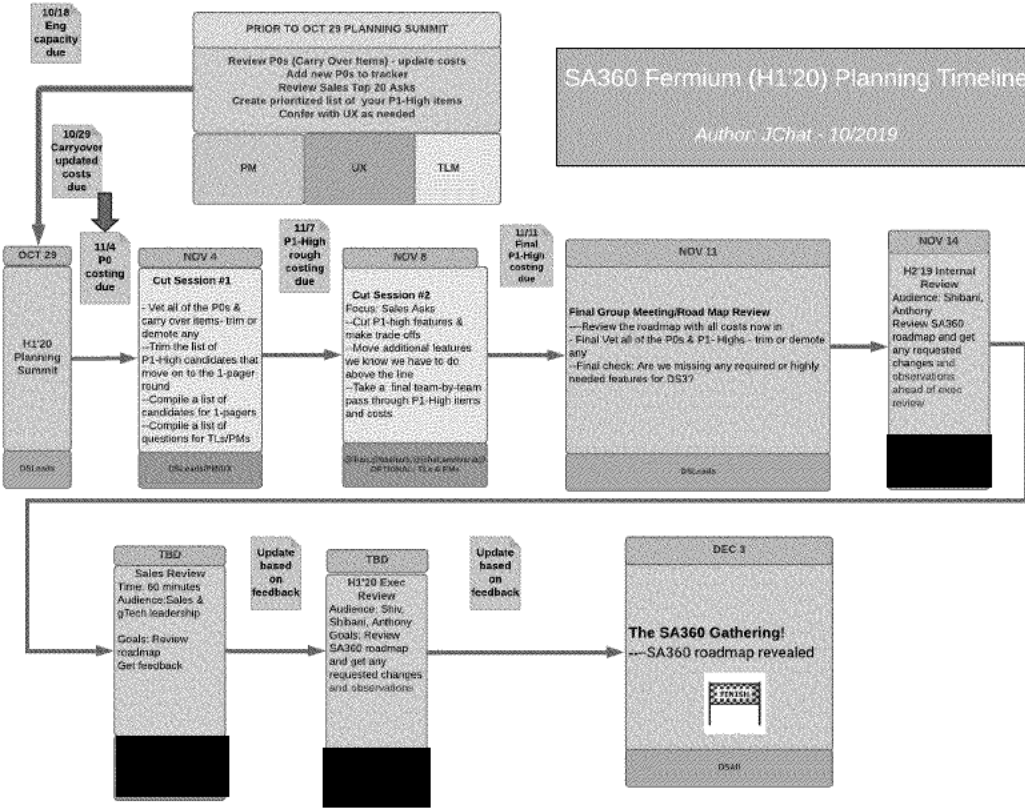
10/18
Eng capacity due

PRIOR TO OCT 29 PLANNING SUMMIT

Review P0s (Carry Over Items) - update costs
Add new P0s to tracker
Review Sales Top 20 Asks
Create prioritized list of your P1-High items
Confer with UX as needed

| PM | UX | TLM |
|---|---|---|

SA360 Fermium (H1'20) Planning Timeline

Author: JChat - 10/2019

10/29
Carryover updated costs due

OCT 29

H1'20 Planning Summit

DSLeads

11/4
P0 costing due

NOV 4

Cut Session #1

- Vet all of the P0s & carry over items- trim or demote any
--Trim the list of P1-High candidates that move on to the 1-pager round
--Compile a list of candidates for 1-pagers
--Compile a list of questions for TLs/PMs

DSLeads/PM/UX

11/7
P1-High rough costing due

NOV 8

Cut Session #2
Focus: Sales Asks
--Cut P1-high features & make trade offs
--Move additional features we know we have to do above the line
--Take a final team-by-team pass through P1-High items and costs

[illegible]
OPTIONAL: TLs & PMs

11/11
Final P1-High costing due

NOV 11

Final Group Meeting/Road Map Review
---Review the roadmap with all costs now in
- Final Vet all of the P0s & P1- Highs - trim or demote any
--Final check: Are we missing any required or highly needed features for DS3?

DSLeads

NOV 14

H2'19 Internal Review
Audience: Shibani, Anthony
Review SA360 roadmap and get any requested changes and observations ahead of exec review

TBD

Sales Review
Time: 60 minutes
Audience:Sales & gTech leadership

Goals: Review roadmap
Get feedback

Update based on feedback

TBD

H1'20 Exec Review
Audience: Shiv, Shibani, Anthony
Goals: Review SA360 roadmap and get any requested changes and observations

Update based on feedback

DEC 3

The SA360 Gathering!
---SA360 roadmap revealed

FINISH

DSAll